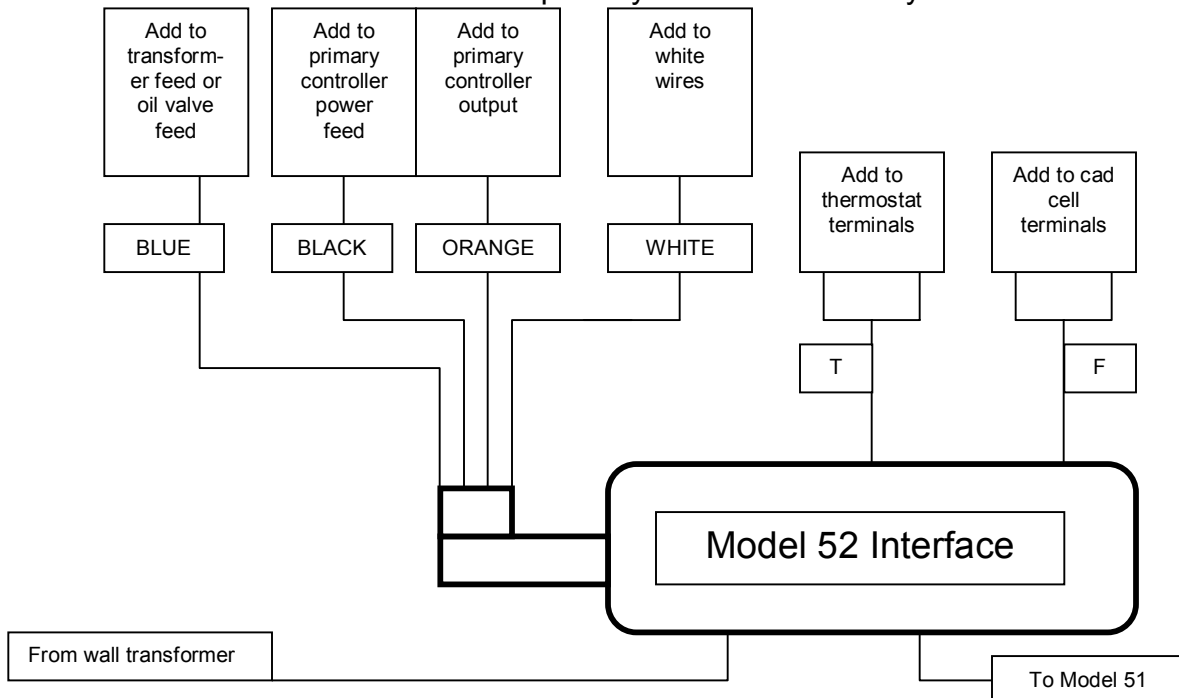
Add to transformer feed or oil valve feed

Add to primary controller power feed

Add to primary controller output

Add to white wires

Add to thermostat terminals

Add to cad cell terminals

BLUE

BLACK

ORANGE

WHITE

T

F

Model 52 Interface

From wall transformer

To Model 51